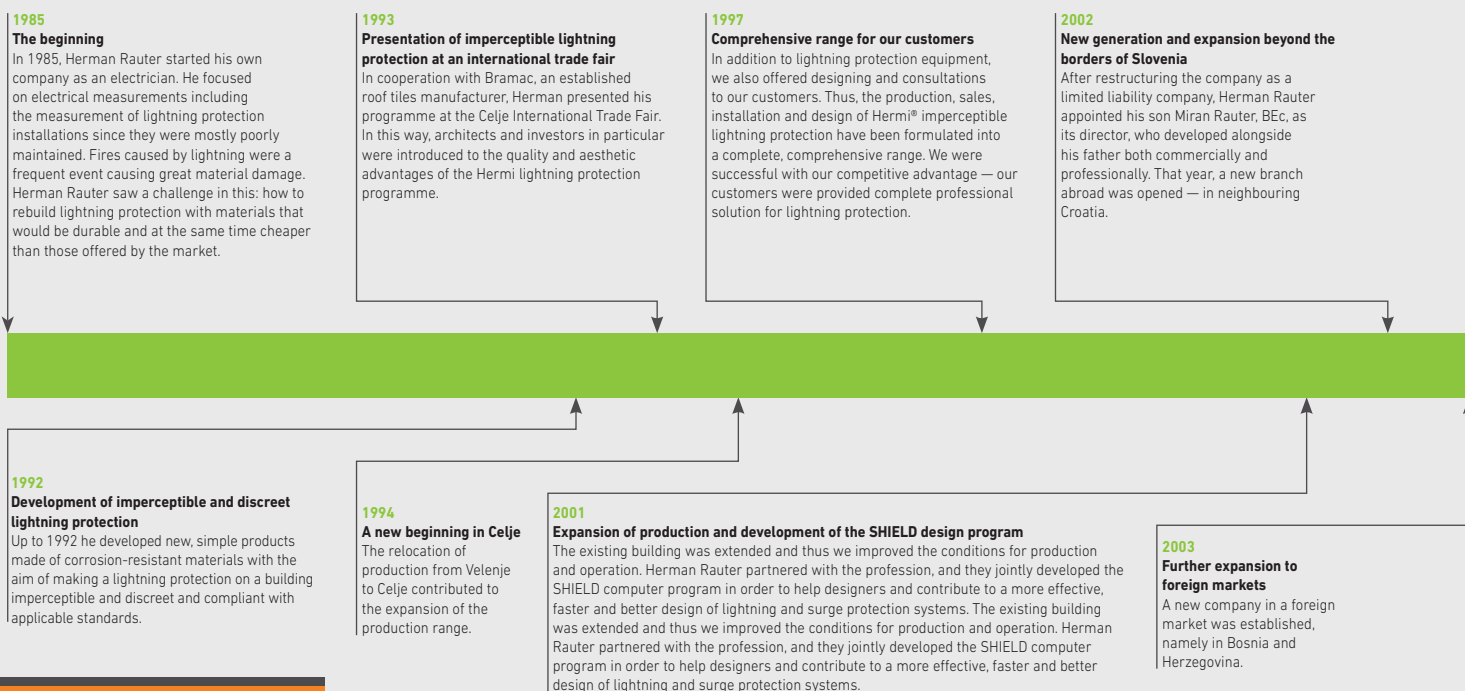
1985
The beginning
In 1985, Herman Rauter started his own company as an electrician. He focused on electrical measurements including the measurement of lightning protection installations since they were mostly poorly maintained. Fires caused by lightning were a frequent event causing great material damage. Herman Rauter saw a challenge in this: how to rebuild lightning protection with materials that would be durable and at the same time cheaper than those offered by the market.

1993
Presentation of imperceptible lightning protection at an international trade fair
In cooperation with Bramac, an established roof tiles manufacturer, Herman presented his programme at the Celje International Trade Fair. In this way, architects and investors in particular were introduced to the quality and aesthetic advantages of the Hermi lightning protection programme.

1997
Comprehensive range for our customers
In addition to lightning protection equipment, we also offered designing and consultations to our customers. Thus, the production, sales, installation and design of Hermi® imperceptible lightning protection have been formulated into a complete, comprehensive range. We were successful with our competitive advantage — our customers were provided complete professional solution for lightning protection.

2002
New generation and expansion beyond the borders of Slovenia
After restructuring the company as a limited liability company, Herman Rauter appointed his son Miran Rauter, BEc, as its director, who developed alongside his father both commercially and professionally. That year, a new branch abroad was opened — in neighbouring Croatia.

1992
Development of imperceptible and discreet lightning protection
Up to 1992 he developed new, simple products made of corrosion-resistant materials with the aim of making a lightning protection on a building imperceptible and discreet and compliant with applicable standards.

1994
A new beginning in Celje
The relocation of production from Velenje to Celje contributed to the expansion of the production range.

2001
Expansion of production and development of the SHIELD design program
The existing building was extended and thus we improved the conditions for production and operation. Herman Rauter partnered with the profession, and they jointly developed the SHIELD computer program in order to help designers and contribute to a more effective, faster and better design of lightning and surge protection systems. The existing building was extended and thus we improved the conditions for production and operation. Herman Rauter partnered with the profession, and they jointly developed the SHIELD computer program in order to help designers and contribute to a more effective, faster and better design of lightning and surge protection systems.

2003
Further expansion to foreign markets
A new company in a foreign market was established, namely in Bosnia and Herzegovina.